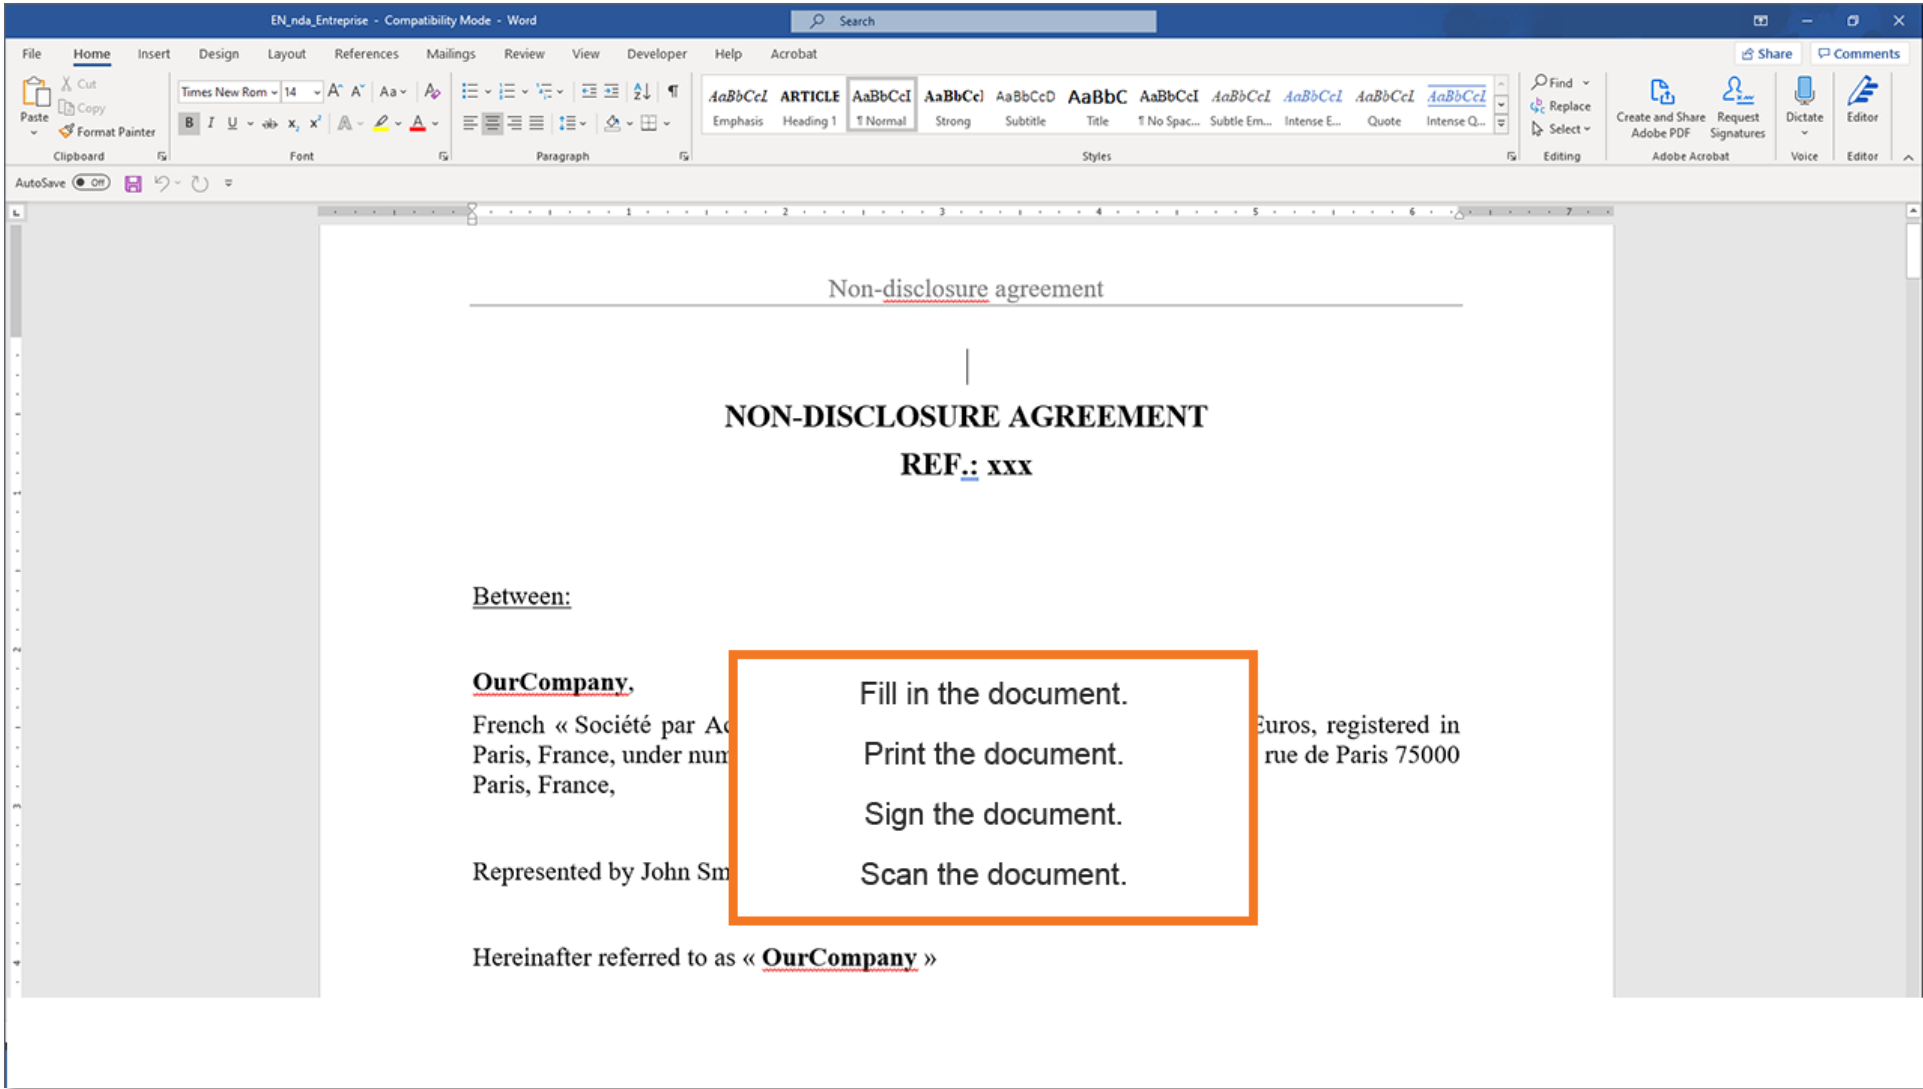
EN_nda_Entreprise - Compatibility Mode - Word

Search

File Home Insert Design Layout References Mailings Review View Developer Help Acrobat

Share Comments

Paste
Cut
Copy
Format Painter
Clipboard

Times New Rom 14
Font

Paragraph

AaBbCcI Emphasis
ARTICLE Heading 1
AaBbCcI ¶ Normal
AaBbCcI Strong
AaBbCcD Subtitle
AaBbC Title
AaBbCcI ¶ No Spac...
AaBbCcI Subtle Em...
AaBbCcI Intense E...
AaBbCcI Quote
AaBbCcI Intense Q...
Styles

Find
Replace
Select
Editing

Create and Share Adobe PDF
Request Signatures
Adobe Acrobat

Dictate
Voice

Editor
Editor

AutoSave Off

Non-disclosure agreement

NON-DISCLOSURE AGREEMENT
REF.: xxx

Between:

OurCompany,
French « Société par Ac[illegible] Euros, registered in Paris, France, under num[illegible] rue de Paris 75000 Paris, France,

Represented by John Sm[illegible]

Hereinafter referred to as « OurCompany »

Fill in the document.

Print the document.

Sign the document.

Scan the document.